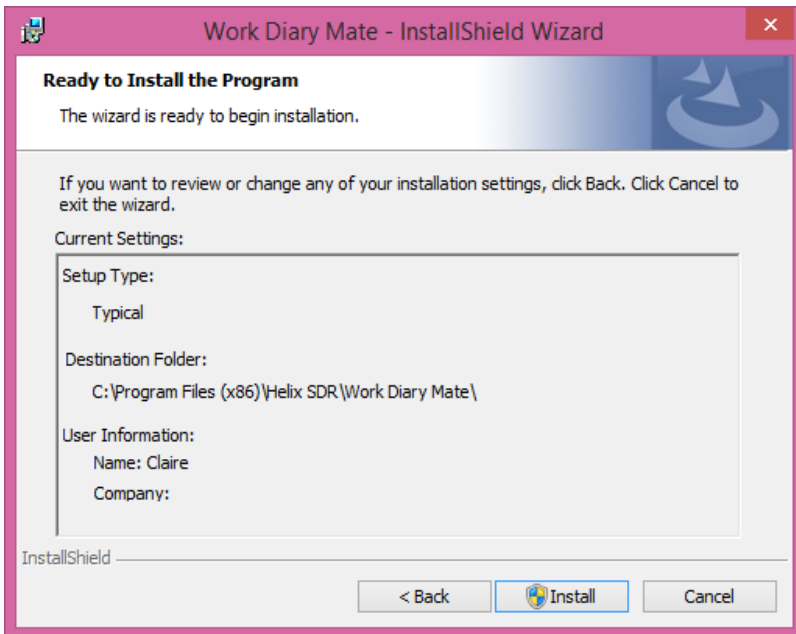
Work Diary Mate - InstallShield Wizard

×

Ready to Install the Program

The wizard is ready to begin installation.

If you want to review or change any of your installation settings, click Back. Click Cancel to exit the wizard.

Current Settings:

Setup Type:

Typical

Destination Folder:

C:\Program Files (x86)\Helix SDR\Work Diary Mate\

User Information:

Name: Claire

Company:

InstallShield

< Back

Install

Cancel